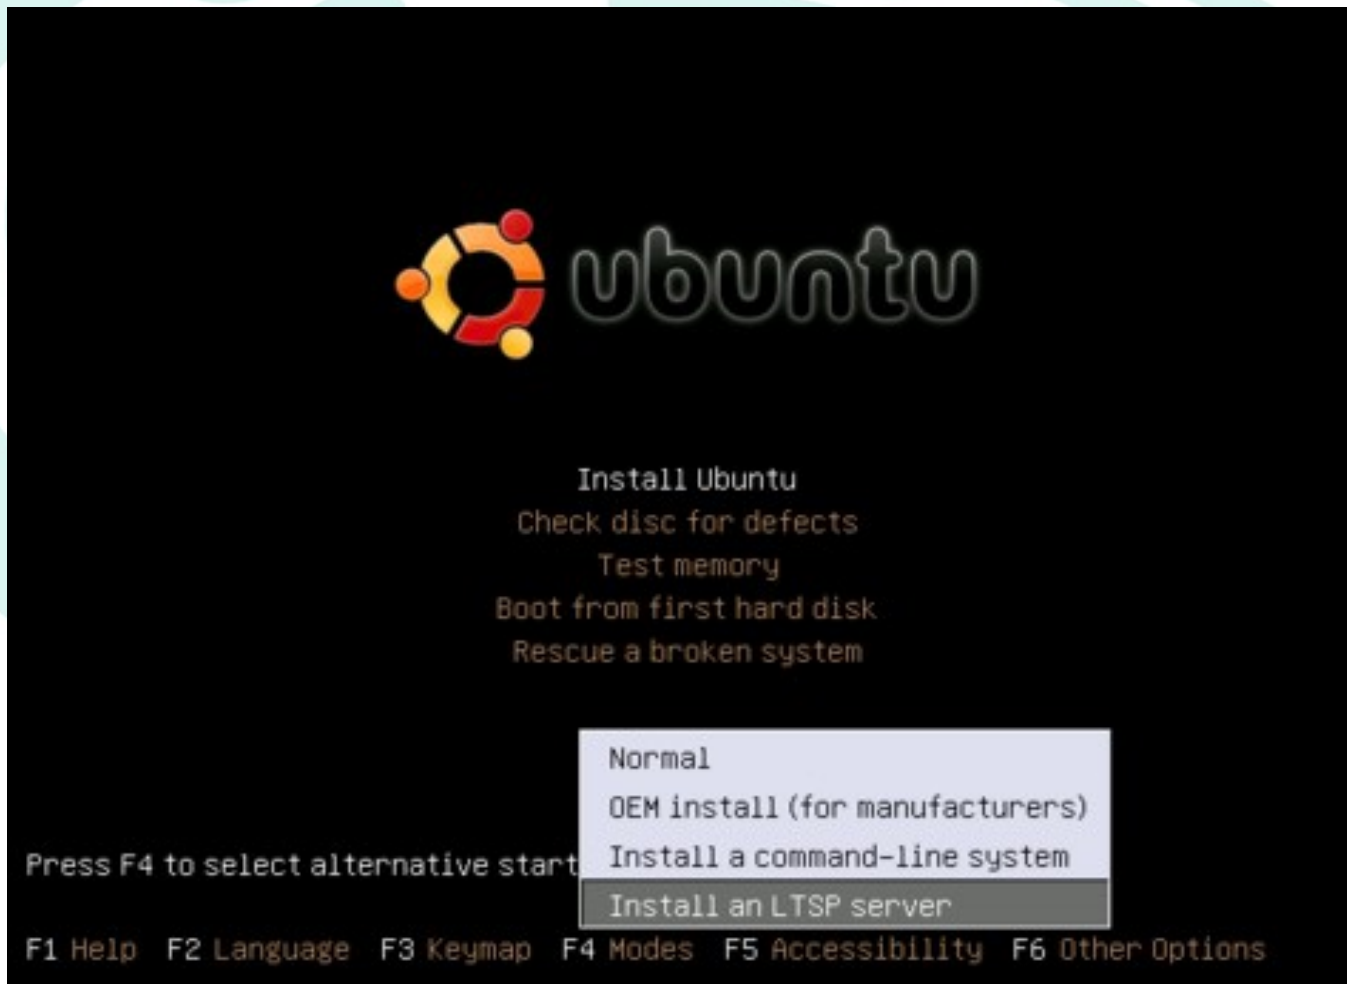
ubuntu

Install Ubuntu
Check disc for defects
Test memory
Boot from first hard disk
Rescue a broken system

Normal
OEM install (for manufacturers)
Install a command-line system
Install an LTSP server

Press F4 to select alternative start

F1 Help F2 Language F3 Keymap F4 Modes F5 Accessibility F6 Other Options